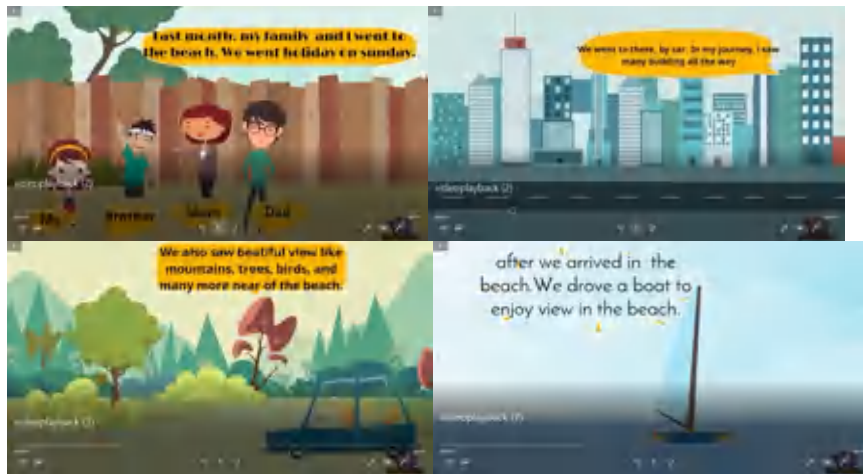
Last month, my family and I went to the beach. We went holiday on sunday.

videoplayback (1)

Me

Brother

Mom

Dad

We went to there, by car. In my journey, I saw many building all the way

videoplayback (2)

We also saw beatiful view like mountains, trees, birds, and many more near of the beach.

videoplayback (3)

after we arrived in the beach. We drove a boat to enjoy view in the beach.

videoplayback (4)